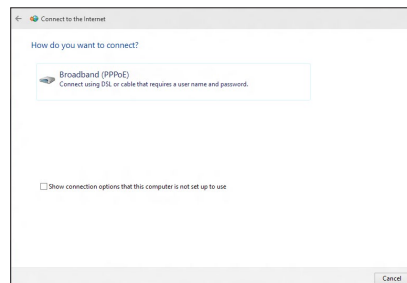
Connect to the Internet

How do you want to connect?

Broadband (PPPoE)
Connect using DSL or cable that requires a user name and password.

Show connection options that this computer is not set up to use

Cancel